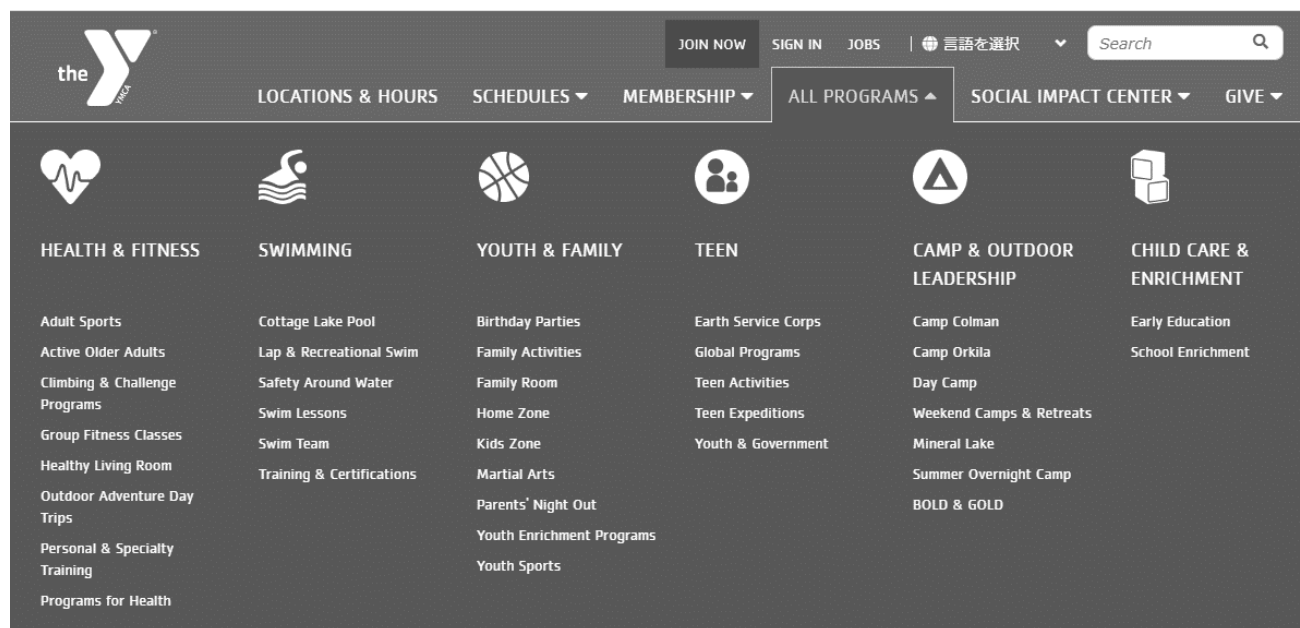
the YMCA

JOIN NOW SIGN IN JOBS | 言語を選択 Search

LOCATIONS & HOURS SCHEDULES MEMBERSHIP ALL PROGRAMS SOCIAL IMPACT CENTER GIVE

HEALTH & FITNESS

Adult Sports
Active Older Adults
Climbing & Challenge Programs
Group Fitness Classes
Healthy Living Room
Outdoor Adventure Day Trips
Personal & Specialty Training
Programs for Health

SWIMMING

Cottage Lake Pool
Lap & Recreational Swim
Safety Around Water
Swim Lessons
Swim Team
Training & Certifications

YOUTH & FAMILY

Birthday Parties
Family Activities
Family Room
Home Zone
Kids Zone
Martial Arts
Parents' Night Out
Youth Enrichment Programs
Youth Sports

TEEN

Earth Service Corps
Global Programs
Teen Activities
Teen Expeditions
Youth & Government

CAMP & OUTDOOR LEADERSHIP

Camp Colman
Camp Orkila
Day Camp
Weekend Camps & Retreats
Mineral Lake
Summer Overnight Camp
BOLD & GOLD

CHILD CARE & ENRICHMENT

Early Education
School Enrichment